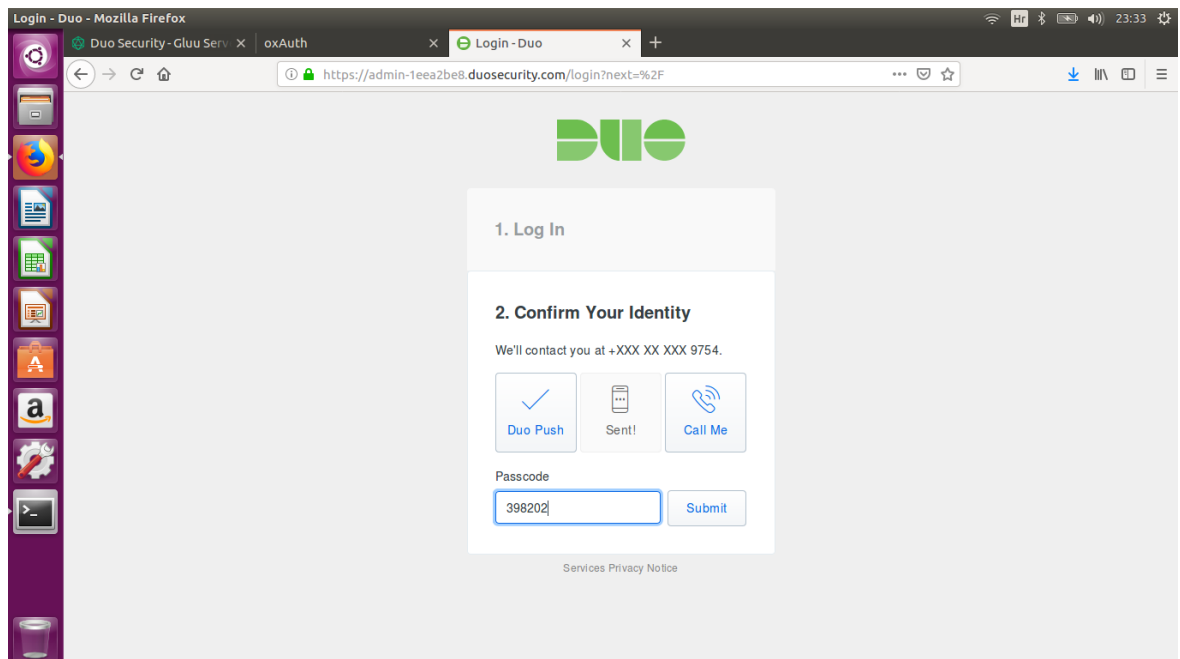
Login - Duo - Mozilla Firefox

Hr 23:33

Duo Security - Gluu Serv

oxAuth

Login - Duo

https://admin-1eea2be8.duosecurity.com/login?next=%2F

DUO

1. Log In

2. Confirm Your Identity

We'll contact you at +XXX XX XXX 9754.

Duo Push

Sent!

Call Me

Passcode

398202

Submit

Services Privacy Notice